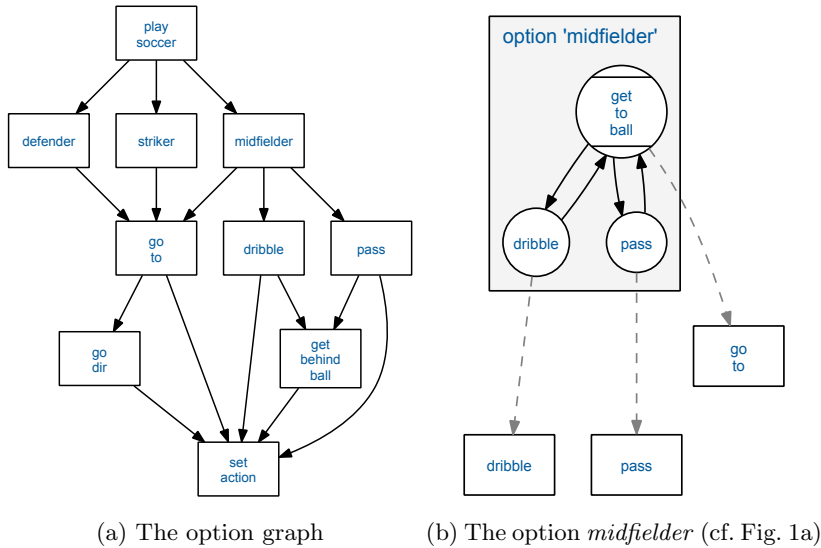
play soccer

defender

striker

midfielder

go to

dribble

pass

go dir

get behind ball

set action

(a) The option graph

option 'midfielder'

get to ball

dribble

pass

go to

dribble

pass

(b) The option *midfielder* (cf. Fig. 1a)